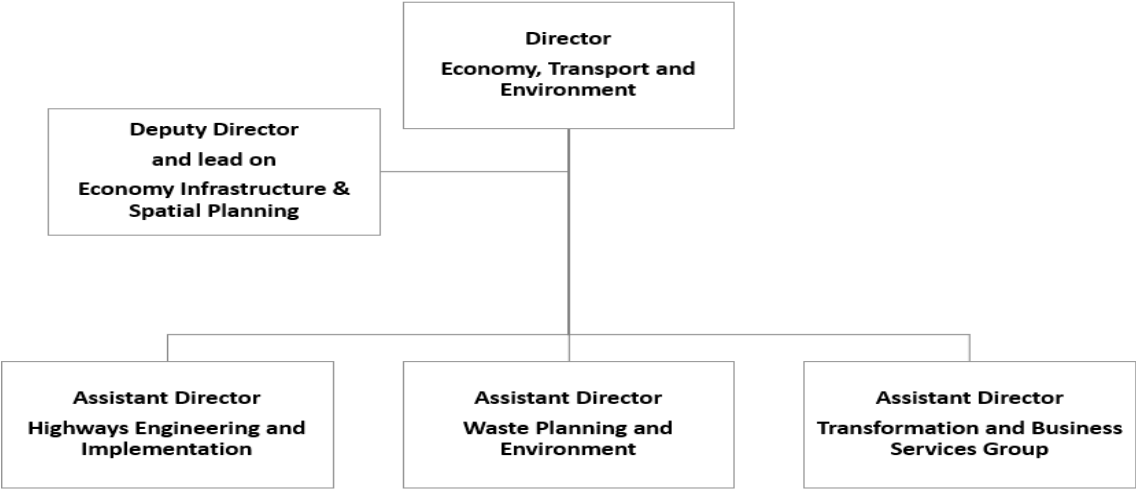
Director
Economy, Transport and Environment

Deputy Director
and lead on
Economy Infrastructure & Spatial Planning

Assistant Director
Highways Engineering and Implementation

Assistant Director
Waste Planning and Environment

Assistant Director
Transformation and Business Services Group